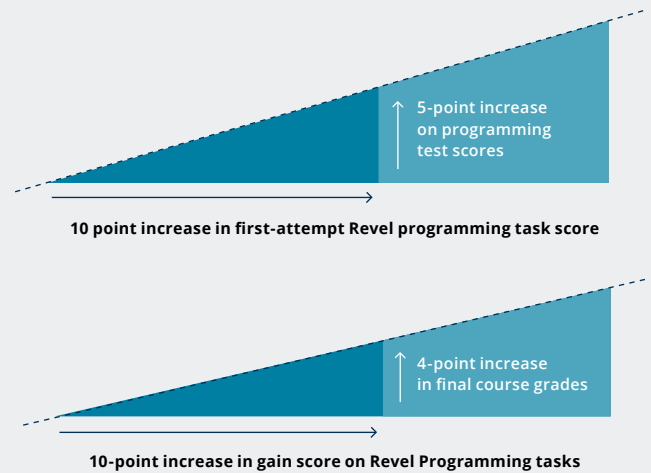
5-point increase on programming test scores

10 point increase in first-attempt Revel programming task score

4-point increase in final course grades

10-point increase in gain score on Revel Programming tasks